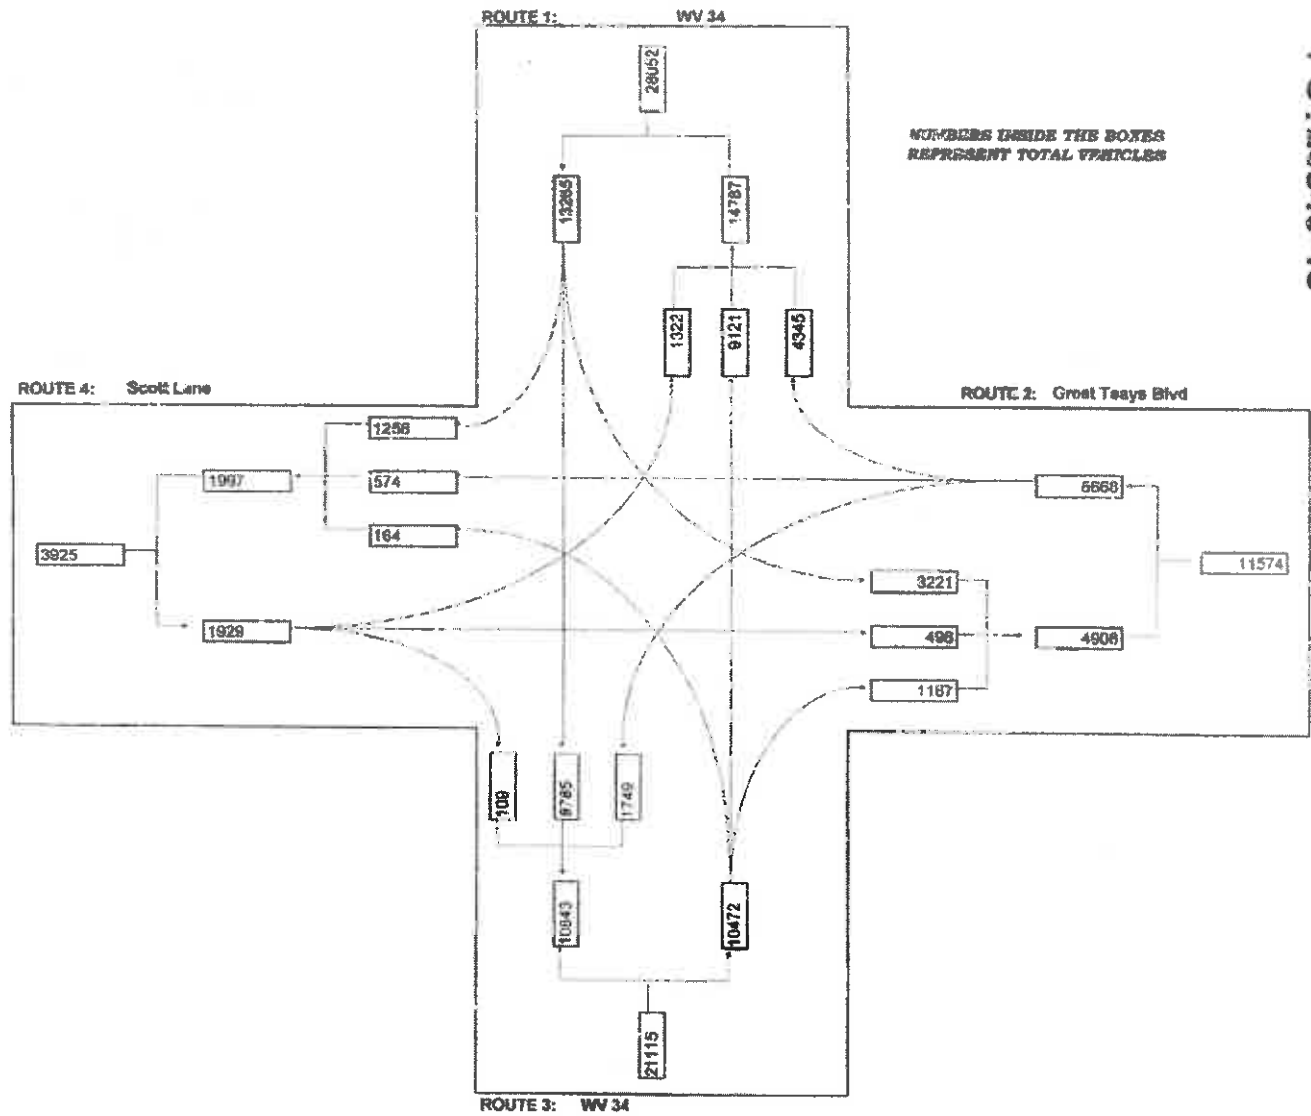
ROUTE 1: WV 34

28052

NUMBERS INSIDE THE BOXES REPRESENT TOTAL VEHICLES

13265

14787

1322

9121

4345

ROUTE 4: Scott Lane

ROUTE 2: Great Teays Blvd

1258

1997

574

5668

164

3925

3221

11574

1929

498

4906

1187

109

9785

1749

10643

10472

21115

ROUTE 3: WV 34